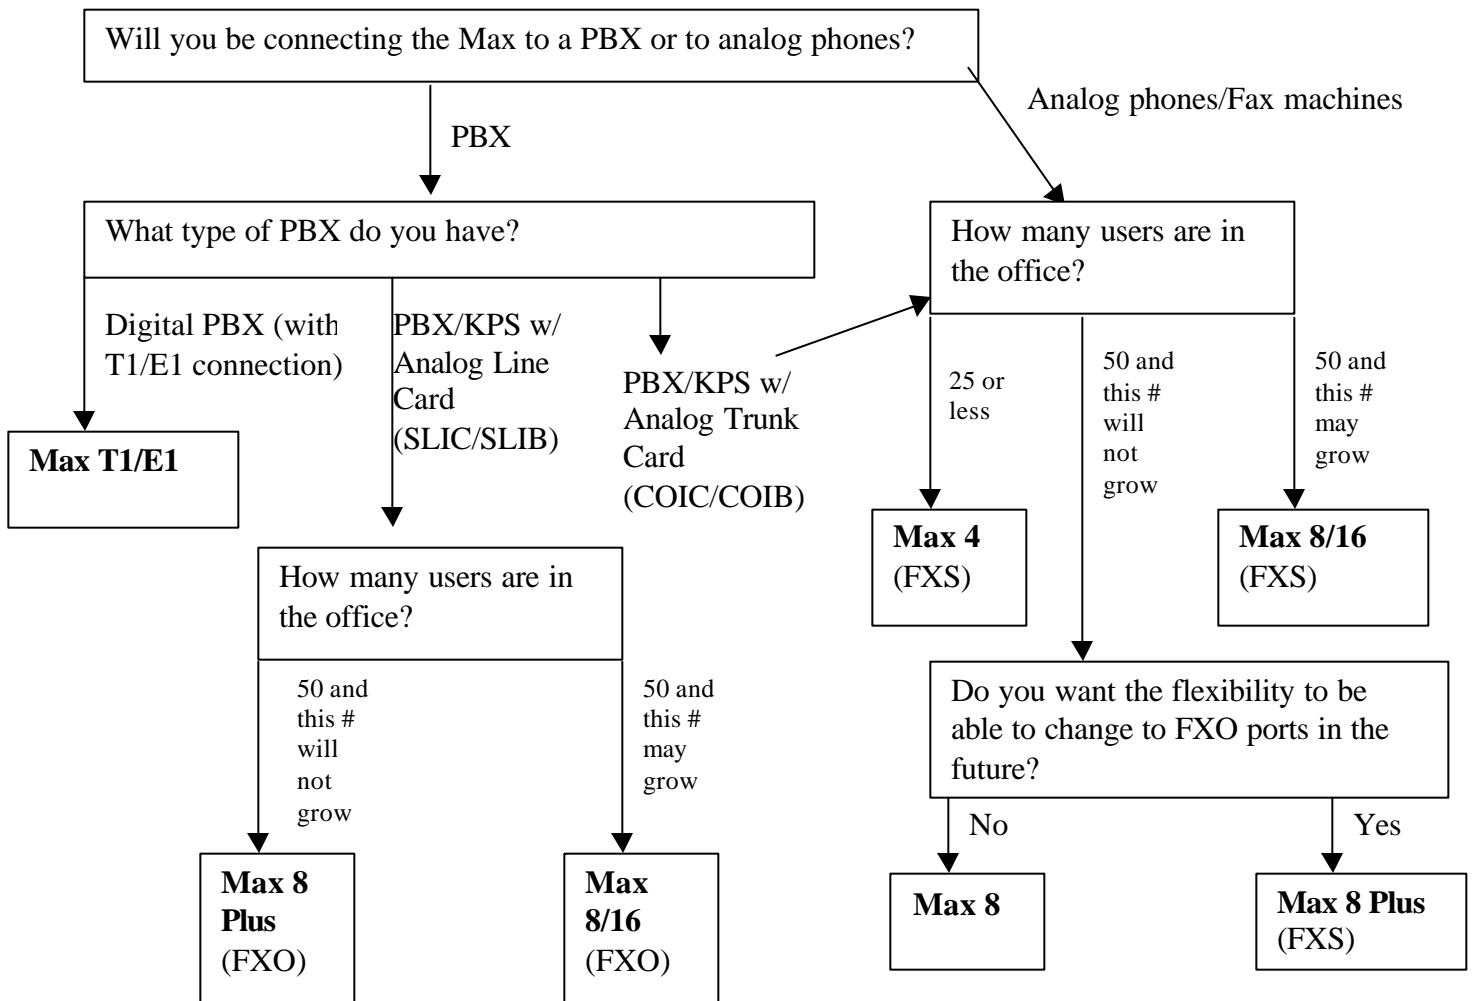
Will you be connecting the Max to a PBX or to analog phones?

PBX

Analog phones/Fax machines

What type of PBX do you have?

Digital PBX (with T1/E1 connection)

Max T1/E1

PBX/KPS w/ Analog Line Card (SLIC/SLIB)

How many users are in the office?

50 and this # will not grow

Max 8 Plus (FXO)

50 and this # may grow

Max 8/16 (FXO)

PBX/KPS w/ Analog Trunk Card (COIC/COIB)

How many users are in the office?

25 or less

Max 4 (FXS)

50 and this # will not grow

Do you want the flexibility to be able to change to FXO ports in the future?

No

Max 8

Yes

Max 8 Plus (FXS)

50 and this # may grow

Max 8/16 (FXS)